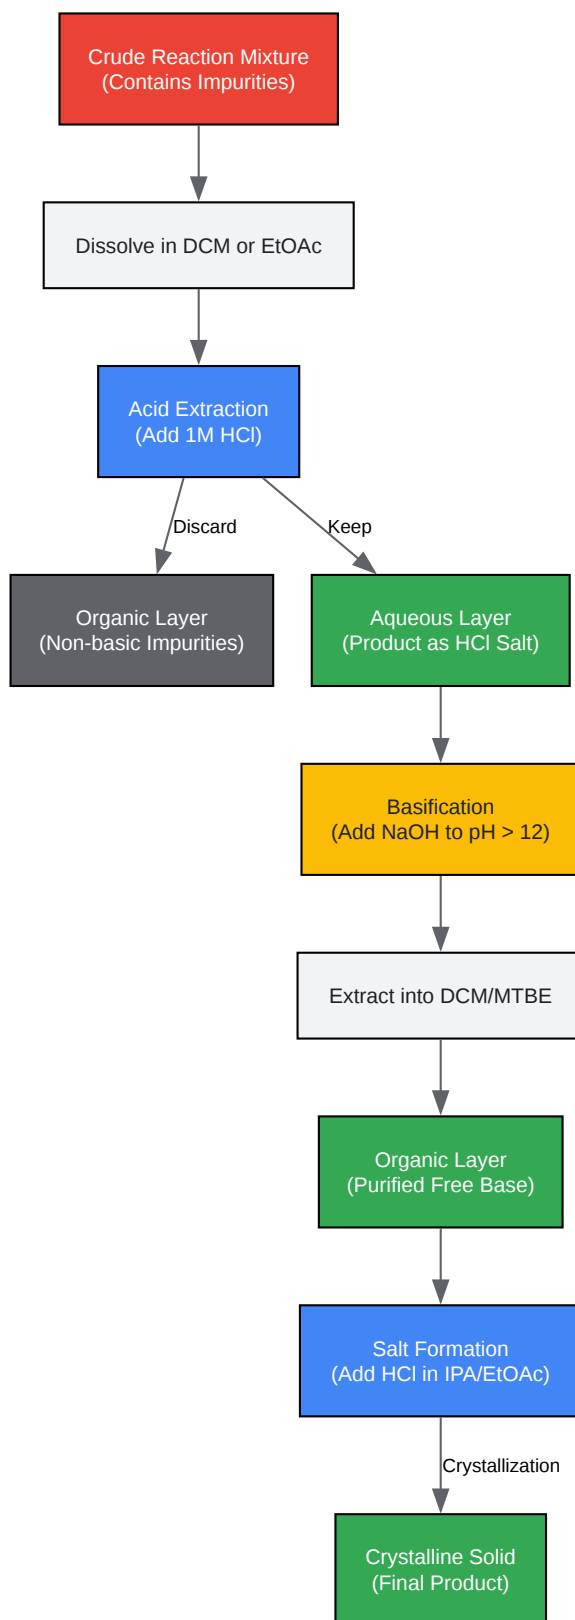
Crude Reaction Mixture
(Contains Impurities)

Dissolve in DCM or EtOAc

Acid Extraction
(Add 1M HCl)

Discard

Keep

Organic Layer
(Non-basic Impurities)

Aqueous Layer
(Product as HCl Salt)

Basification
(Add NaOH to pH > 12)

Extract into DCM/MTBE

Organic Layer
(Purified Free Base)

Salt Formation
(Add HCl in IPA/EtOAc)

Crystallization

Crystalline Solid
(Final Product)